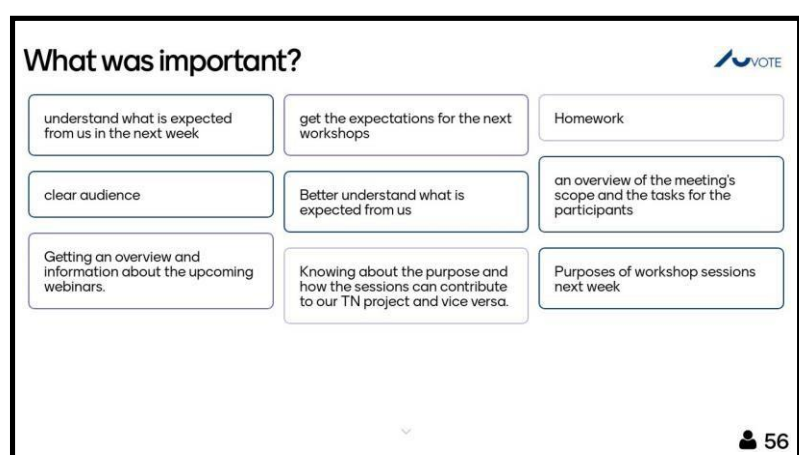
What was important?

VOTE

understand what is expected from us in the next week

clear audience

Getting an overview and information about the upcoming webinars.

get the expectations for the next workshops

Better understand what is expected from us

Knowing about the purpose and how the sessions can contribute to our TN project and vice versa.

Homework

an overview of the meeting's scope and the tasks for the participants

Purposes of workshop sessions next week

56